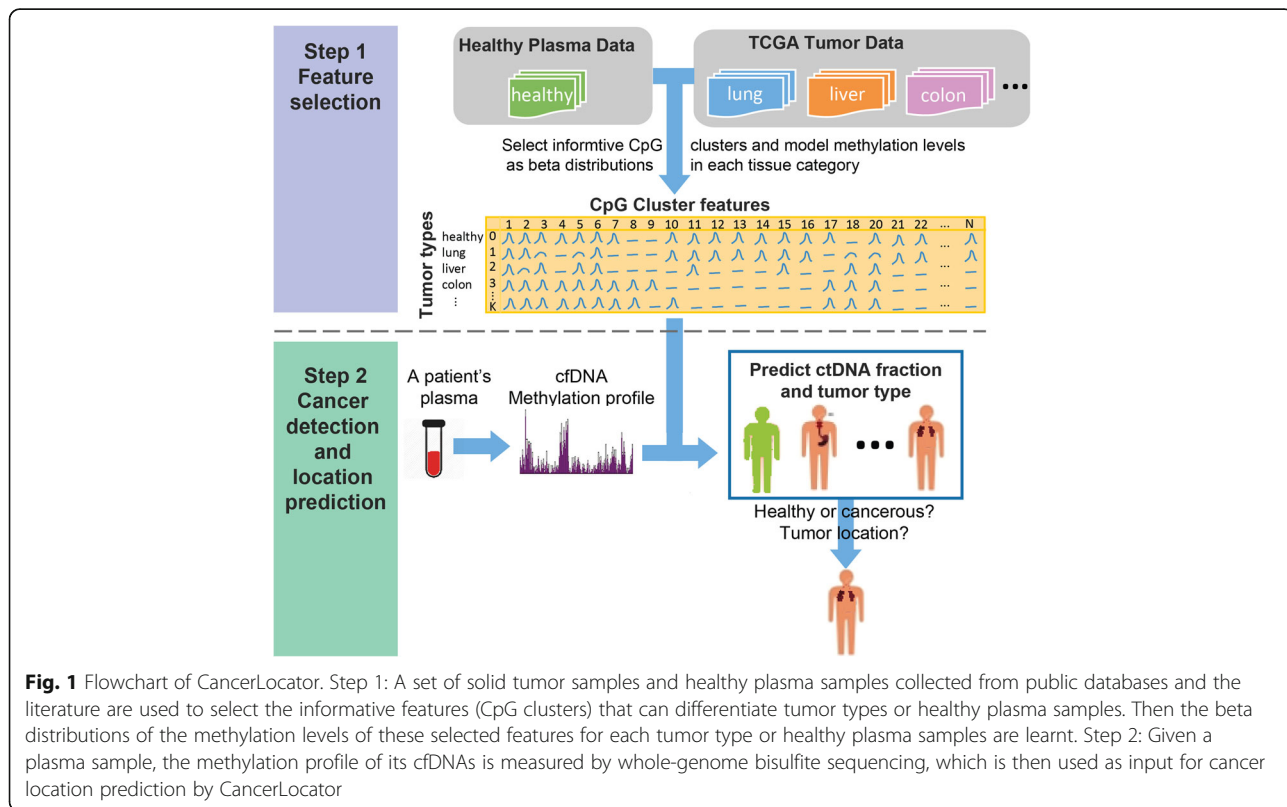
Step 1 Feature selection

Healthy Plasma Data

healthy

TCGA Tumor Data

lung

liver

colon

...

Select informtive CpG as beta distributions

clusters and model methylation levels in each tissue category

CpG Cluster features

Tumor types

| | | 1 | 2 | 3 | 4 | 5 | 6 | 7 | 8 | 9 | 10 | 11 | 12 | 13 | 14 | 15 | 16 | 17 | 18 | 20 | 21 | 22 | ... | N |
|---|---|---|---|---|---|---|---|---|---|---|---|---|---|---|---|---|---|---|---|---|---|---|---|---|
| healthy | 0 | | | | | | | | | | | | | | | | | | | | | | ... | |
| lung | 1 | | | | | | | | | | | | | | | | | | | | | | ... | |
| liver | 2 | | | | | | | | | | | | | | | | | | | | | | ... | |
| colon | 3 | | | | | | | | | | | | | | | | | | | | | | ... | |
| ⋮ | ⋮ K | | | | | | | | | | | | | | | | | | | | | | ... | |

Step 2 Cancer detection and location prediction

A patient's plasma

cfDNA Methylation profile

Predict ctDNA fraction and tumor type

Healthy or cancerous? Tumor location?

Fig. 1 Flowchart of CancerLocator. Step 1: A set of solid tumor samples and healthy plasma samples collected from public databases and the literature are used to select the informative features (CpG clusters) that can differentiate tumor types or healthy plasma samples. Then the beta distributions of the methylation levels of these selected features for each tumor type or healthy plasma samples are learnt. Step 2: Given a plasma sample, the methylation profile of its cfDNAs is measured by whole-genome bisulfite sequencing, which is then used as input for cancer location prediction by CancerLocator